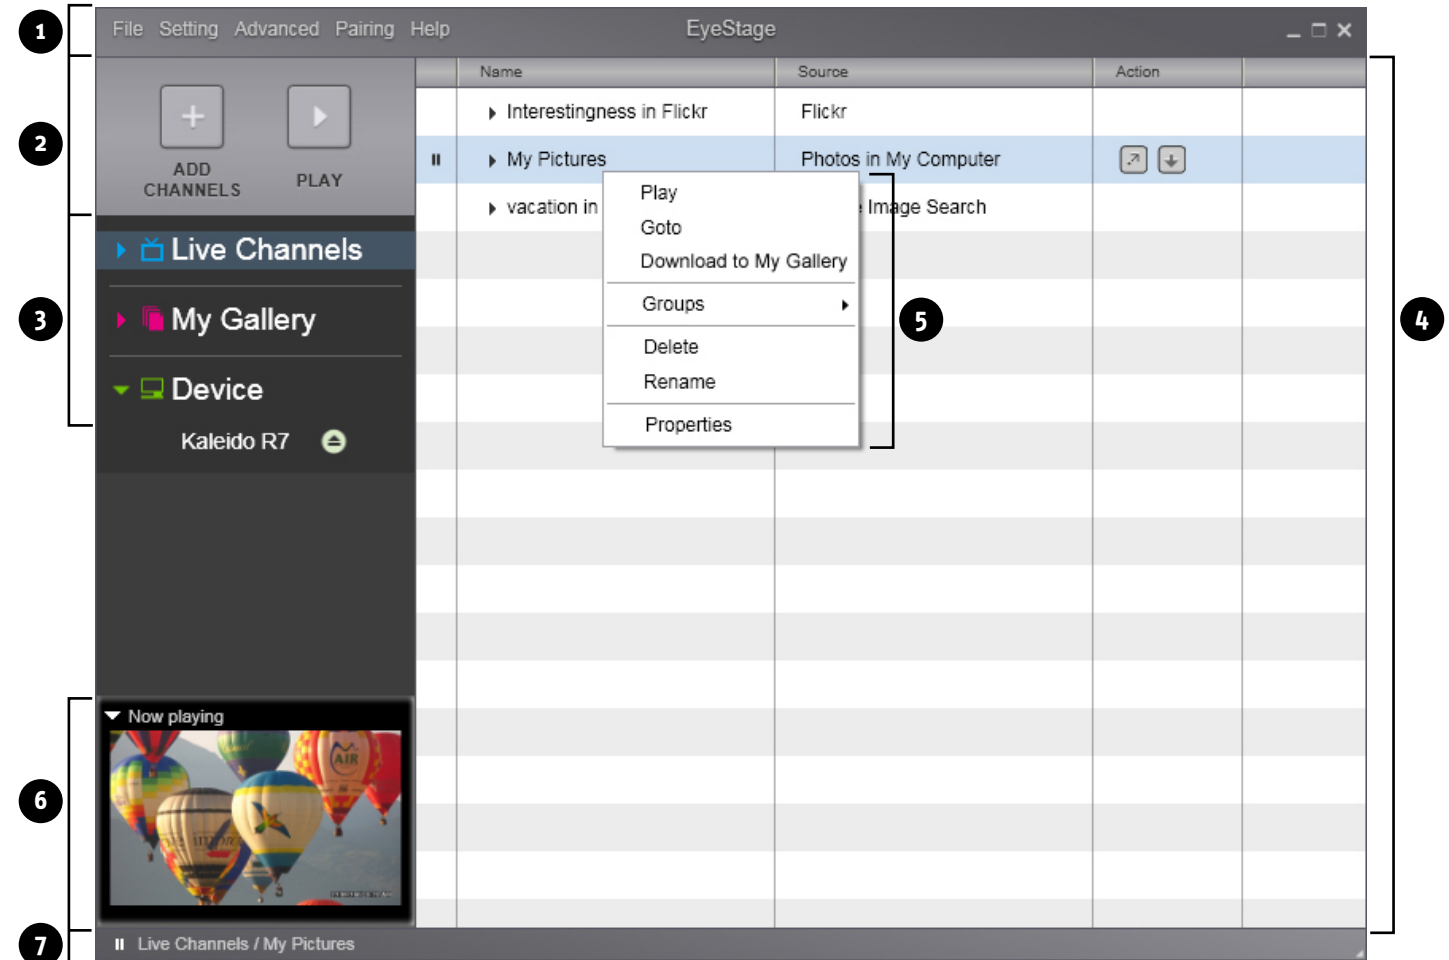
1
File Setting Advanced Pairing Help
EyeStage

2
ADD CHANNELS
PLAY

3
Live Channels
My Gallery
Device
Kaleido R7

| | Name | Source | Action |
|---|---|---|---|
| | Interestingness in Flickr | Flickr | |
| II | My Pictures | Photos in My Computer | |
| | vacation in | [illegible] Image Search | |

Play
Goto
Download to My Gallery
Groups
Delete
Rename
Properties

5

4

6
Now playing
AIR

7
II Live Channels / My Pictures